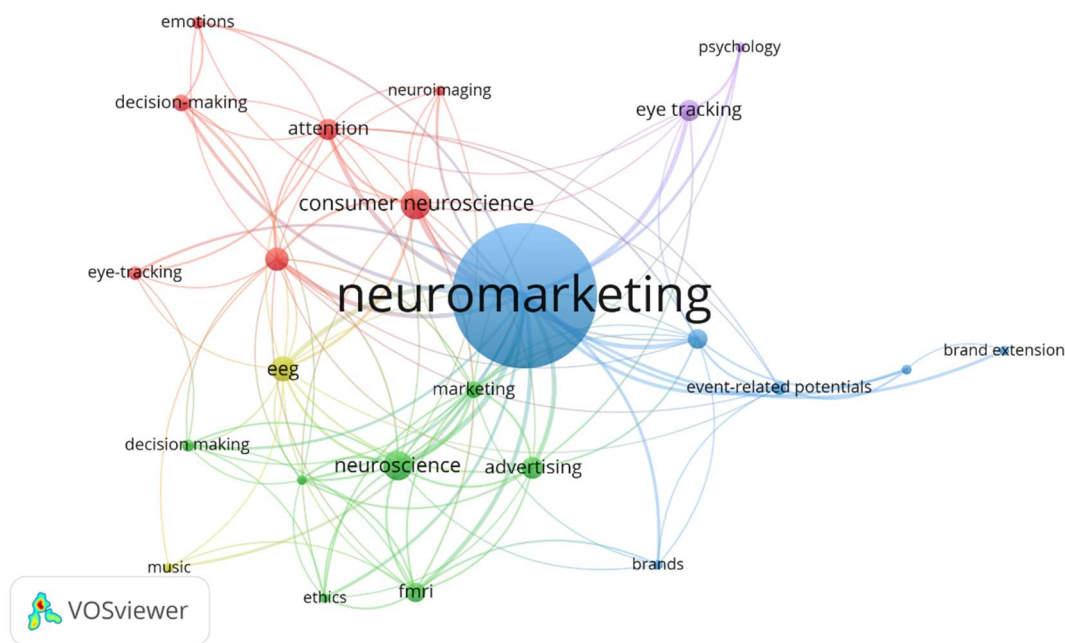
emotions
psychology
decision-making
neuroimaging
eye tracking
attention
consumer neuroscience
eye-tracking
neuromarketing
brand extension
eeg
marketing
event-related potentials
decision making
neuroscience
advertising
music
brands
ethics
fmri
VOSviewer